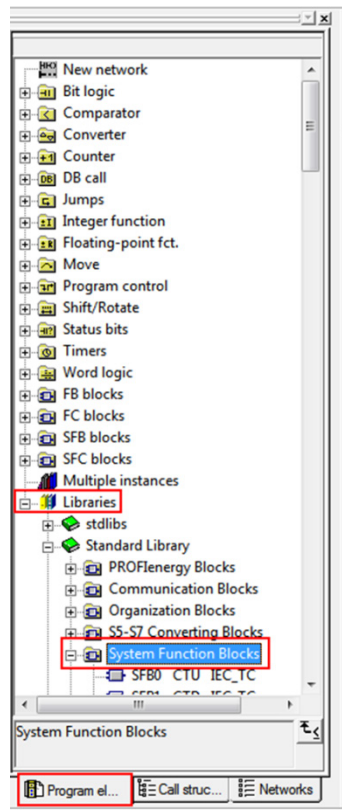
New network
Bit logic
Comparator
Converter
Counter
DB call
Jumps
Integer function
Floating-point fct.
Move
Program control
Shift/Rotate
Status bits
Timers
Word logic
FB blocks
FC blocks
SFB blocks
SFC blocks
Multiple instances
Libraries
stdlibs
Standard Library
PROFIenergy Blocks
Communication Blocks
Organization Blocks
S5-S7 Converting Blocks
System Function Blocks
SFB0 CTU IEC_TC
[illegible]

System Function Blocks

Program el...
Call struc...
Networks